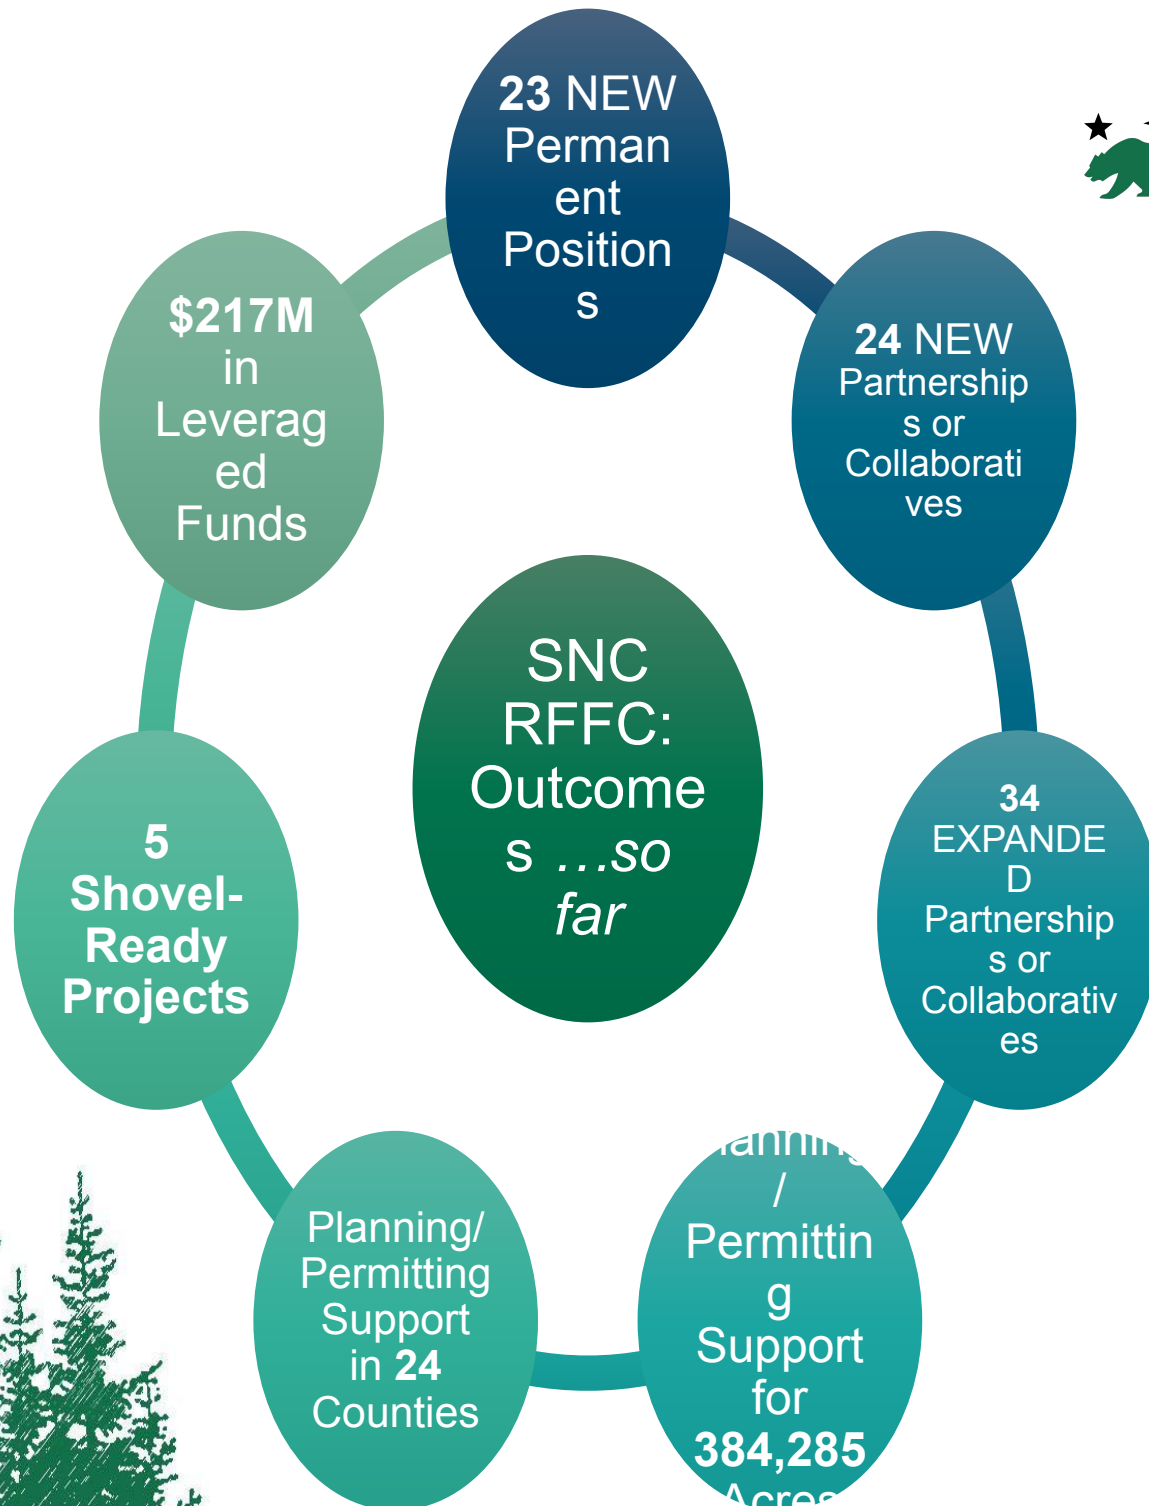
SNC RFFC: Outcomes …so far

23 NEW Permanent Positions

24 NEW Partnerships or Collaboratives

34 EXPANDED Partnerships or Collaboratives

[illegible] / Permitting Support for 384,285 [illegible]

Planning/ Permitting Support in 24 Counties

5 Shovel-Ready Projects

$217M in Leveraged Funds